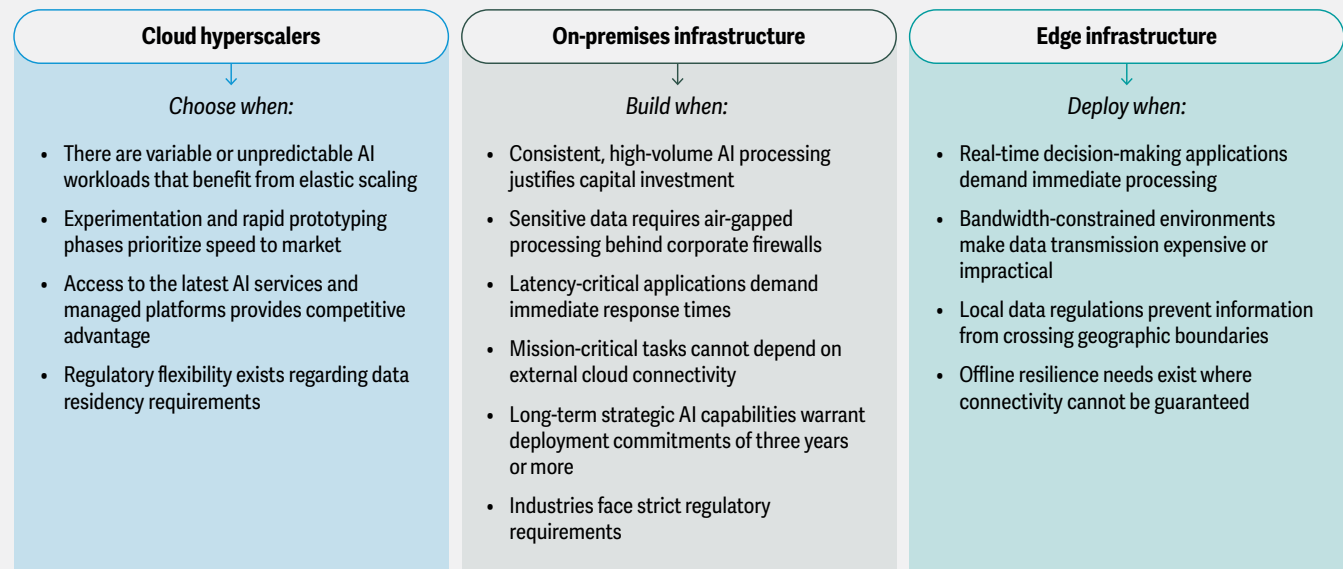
Cloud hyperscalers

↓

*Choose when:*

- There are variable or unpredictable AI workloads that benefit from elastic scaling
- Experimentation and rapid prototyping phases prioritize speed to market
- Access to the latest AI services and managed platforms provides competitive advantage
- Regulatory flexibility exists regarding data residency requirements

On-premises infrastructure

↓

*Build when:*

- Consistent, high-volume AI processing justifies capital investment
- Sensitive data requires air-gapped processing behind corporate firewalls
- Latency-critical applications demand immediate response times
- Mission-critical tasks cannot depend on external cloud connectivity
- Long-term strategic AI capabilities warrant deployment commitments of three years or more
- Industries face strict regulatory requirements

Edge infrastructure

↓

*Deploy when:*

- Real-time decision-making applications demand immediate processing
- Bandwidth-constrained environments make data transmission expensive or impractical
- Local data regulations prevent information from crossing geographic boundaries
- Offline resilience needs exist where connectivity cannot be guaranteed